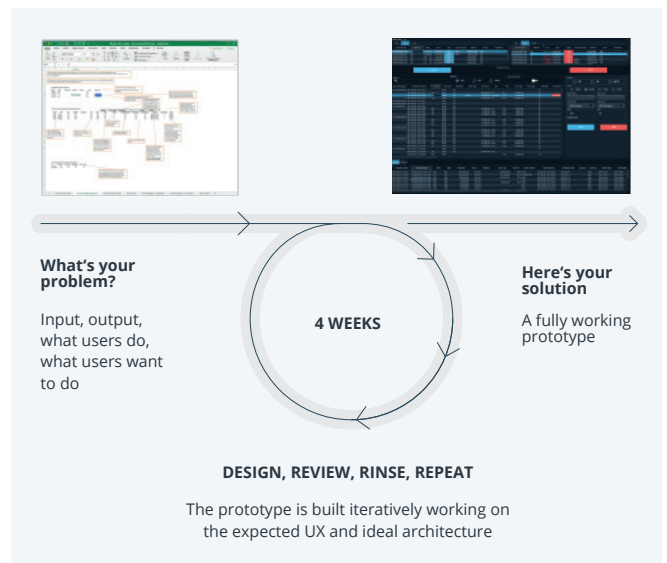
What's your problem?

Input, output, what users do, what users want to do

4 WEEKS

Here's your solution

A fully working prototype

DESIGN, REVIEW, RINSE, REPEAT

The prototype is built iteratively working on the expected UX and ideal architecture